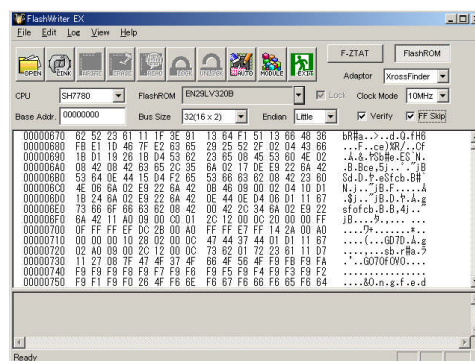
FlashWriter EX

File Edit Log View Help

OPEN LINK ERASE ERASE READ LOCK UNLOCK AUTO MODULE EXIT

F-ZTAT FlashROM

Adaptor XrossFinder

CPU SH7780 FlashROM EN29LV320B Lock Clock Mode 10MHz

Base Addr. 00000000 Bus Size 32(16 x 2) Endian Little Verify FF Skip

00000670 6A 52 23 61 11 1F 3E 91 13 64 F1 51 13 66 48 36 bR#a..>..d.Q.fH6
00000680 FB E1 1D 46 7F E2 63 65 29 25 52 2F 02 04 43 66 ...F..ce)%R/..Cf
00000690 1B D1 19 26 18 D4 53 62 23 65 08 45 53 60 4E 02 .A.&.Sb#e.ES`N.
000006A0 08 42 08 42 63 65 2C 35 6A 02 17 DE E9 22 6A 42 .B.Bce,5j....."jB
000006B0 53 64 0E 44 15 D4 F2 65 53 66 63 62 08 42 23 60 Sd.D...eSfcb.B#`
000006C0 4E 06 6A 02 E9 22 6A 42 0B 46 09 00 02 04 10 D1 N.j.."jB.F......
000006D0 1B 24 6A 02 E9 22 6A 42 0E 44 0E D4 06 01 11 67 .$j.."jB.D.....g
000006E0 73 66 6F 66 63 62 08 42 00 42 2C 34 6A 02 E9 22 sfofcb.B.B,4j.."
000006F0 6A 42 11 A0 09 00 C0 01 2C 12 00 DC 20 00 00 FF jB......,... ...
00000700 0F FF FF EF DC 2B 00 A0 FF FF E7 FF 14 2A 00 A0 .....+.......*..
00000710 00 00 00 10 28 02 00 0C 47 44 37 44 01 01 11 07 ....(...GD7D....
00000720 02 A0 09 00 2C 12 00 0C 73 62 01 72 23 61 11 D7 ....,...sb.r#a..
00000730 11 27 08 7F 47 4F 37 4F 66 4F 56 4F F9 FB F9 FA .'..GO7OfOVO....
00000740 F9 F9 F9 F8 F9 F7 F9 F6 F9 F5 F9 F4 F9 F3 F9 F2 ................
00000750 F9 F1 F9 F0 26 4F F6 6E F6 67 F6 66 F6 65 F6 64 ....&O.n.g.f.e.d

Ready